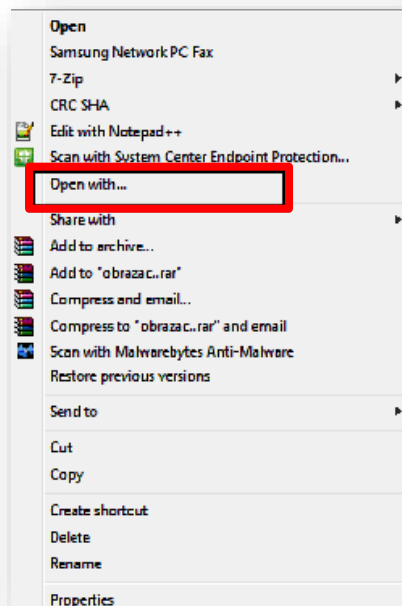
Open
Samsung Network PC Fax
7-Zip
CRC SHA
Edit with Notepad++
Scan with System Center Endpoint Protection...
Open with...
Share with
Add to archive...
Add to "obrazac..rar"
Compress and email...
Compress to "obrazac..rar" and email
Scan with Malwarebytes Anti-Malware
Restore previous versions
Send to
Cut
Copy
Create shortcut
Delete
Rename
Properties